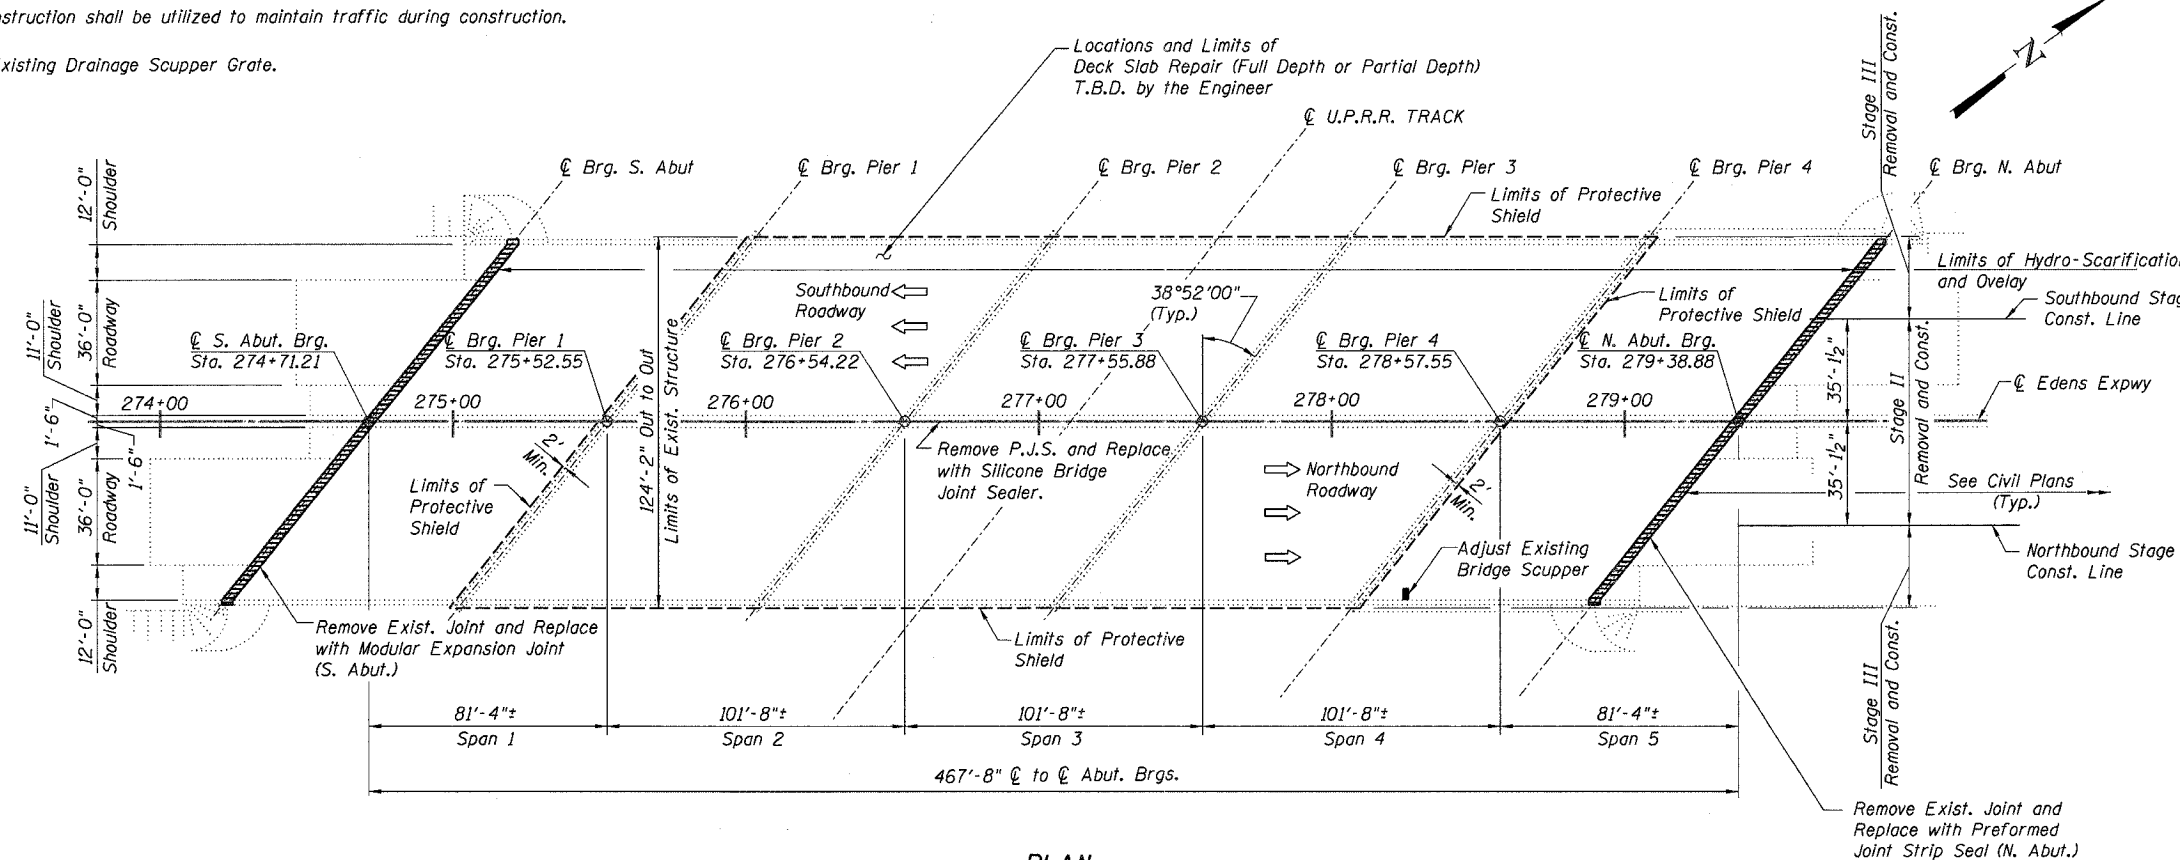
struction shall be utilized to maintain traffic during construction.

xisting Drainage Scupper Grate.

Locations and Limits of Deck Slab Repair (Full Depth or Partial Depth) T.B.D. by the Engineer

℄ U.P.R.R. TRACK

N

Stage III Removal and Const.

12'-0" Shoulder

℄ Brg. S. Abut

℄ Brg. Pier 1

℄ Brg. Pier 2

℄ Brg. Pier 3

℄ Brg. Pier 4

℄ Brg. N. Abut

Limits of Protective Shield

Limits of Hydro-Scarificatio and Ovelay

Southbound Roadway

38°52'00" (Typ.)

Limits of Protective Shield

Southbound Sta Const. Line

11'-0" Shoulder

36'-0" Roadway

℄ S. Abut. Brg. Sta. 274+71.21

℄ Brg. Pier 1 Sta. 275+52.55

℄ Brg. Pier 2 Sta. 276+54.22

℄ Brg. Pier 3 Sta. 277+55.88

℄ Brg. Pier 4 Sta. 278+57.55

℄ N. Abut. Brg. Sta. 279+38.88

35'-1½"

Stage II Removal and Const.

℄ Edens Expwy

1'-6"

274+00

275+00

276+00

277+00

278+00

279+00

2' Min.

124'-2" Out to Out Limits of Exist. Structure

Remove P.J.S. and Replace with Silicone Bridge Joint Sealer.

Northbound Roadway

2' Min.

35'-1½"

See Civil Plans (Typ.)

1'-6"

11'-0" Shoulder

36'-0" Roadway

Limits of Protective Shield

Adjust Existing Bridge Scupper

Northbound Stage Const. Line

12'-0" Shoulder

Remove Exist. Joint and Replace with Modular Expansion Joint (S. Abut.)

Limits of Protective Shield

Stage III Removal and Const.

81'-4"± Span 1

101'-8"± Span 2

101'-8"± Span 3

101'-8"± Span 4

81'-4"± Span 5

467'-8" ℄ to ℄ Abut. Brgs.

Remove Exist. Joint and Replace with Preformed Joint Strip Seal (N. Abut.)

PLAN